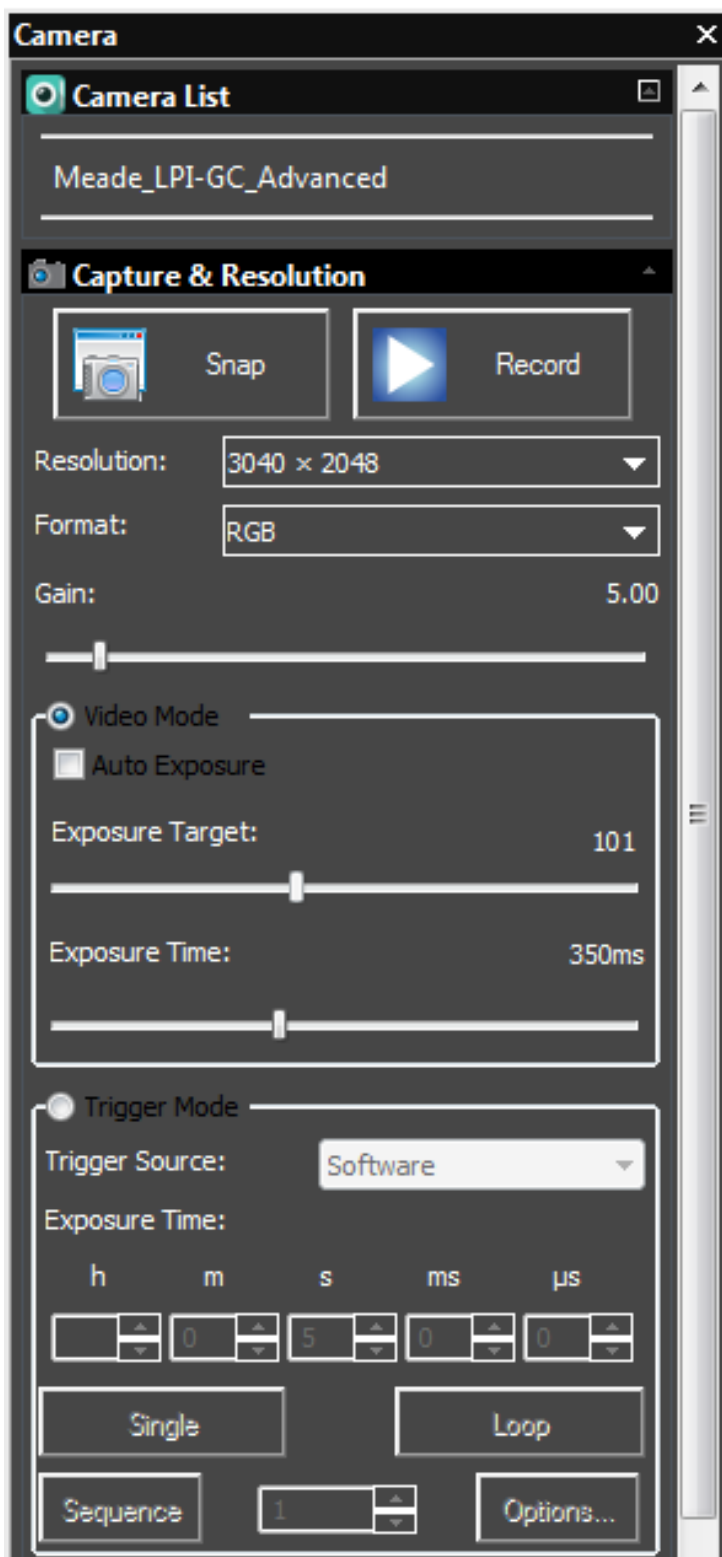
Camera
×

Camera List

Meade_LPI-GC_Advanced

Capture & Resolution

Snap

Record

Resolution: 3040 × 2048

Format: RGB

Gain: 5.00

Video Mode

Auto Exposure

Exposure Target: 101

Exposure Time: 350ms

Trigger Mode

Trigger Source: Software

Exposure Time:

| h | m | s | ms | µs |
|---|---|---|---|---|
|  | 0 | 5 | 0 | 0 |

Single

Loop

Sequence

1

Options...